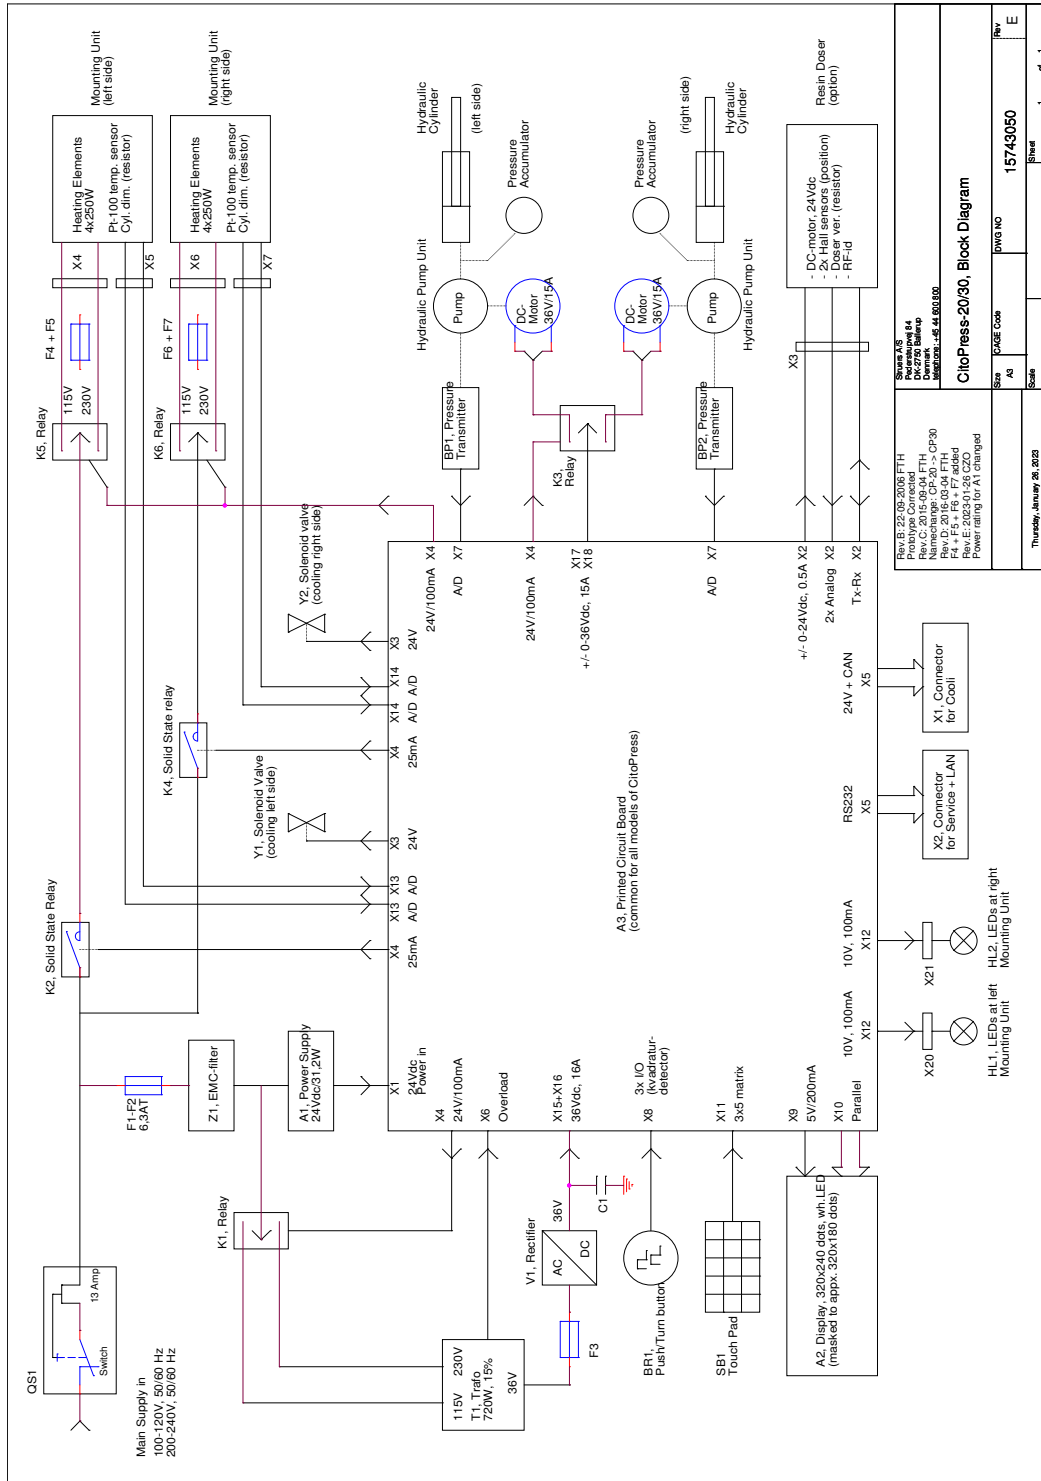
Mounting Unit (left side)

Mounting Unit (right side)

Heating Elements 4x250W
Pt-100 temp. sensor Cyl. dim. (resistor)

Heating Elements 4x250W
Pt-100 temp. sensor Cyl. dim. (resistor)

Hydraulic Cylinder
(left side)
Pressure Accumulator
Pressure Accumulator
(right side)
Hydraulic Cylinder
Resin Doser (option)

- DC-motor, 24Vdc
- 2x Hall sensors (position)
- Doser ver. (resistor)
- RF-id

X4 X5 X6 X7
F4 + F5
F6 + F7
115V 230V
115V 230V
K5, Relay
K6, Relay

Hydraulic Pump Unit
Pump
DC-Motor 36V/15A
DC-Motor 36V/15A
Pump
Hydraulic Pump Unit
X3

BP1, Pressure Transmitter
K3, Relay
BP2, Pressure Transmitter

Y2, Solenoid valve (cooling right side)
K4, Solid State relay
Y1, Solenoid Valve (cooling left side)
K2, Solid State Relay

X4 X7 X4 X17 X18 X7 X2 X2 X2
24V/100mA A/D 24V/100mA +/- 0-36Vdc, 15A A/D +/- 0-24Vdc, 0.5A 2x Analog Tx-Rx

X3 24V
X14 A/D
X14 A/D
X4 25mA
X3 24V
X13 A/D
X13 A/D
X4 25mA

24V + CAN X5
X1, Connector for Cooli
RS232 X5
X2, Connector for Service + LAN

A3, Printed Circuit Board (common for all models of CitoPress)

10V, 100mA X12
X21
HL2, LEDs at right Mounting Unit
10V, 100mA X12
X20
HL1, LEDs at left Mounting Unit

X1 24Vdc Power in
X4 24V/100mA
X6 Overload
X15+X16 36Vdc, 16A
X8 3x I/O (kvadratur-detector)
X11 3x5 matrix
X9 5V/200mA
X10 Parallel

F1-F2 6,3AT
Z1, EMC-filter
A1, Power Supply 24Vdc/31,2W
K1, Relay
36V
C1
V1, Rectifier
AC DC
F3
BR1, Push/Turn button
SB1 Touch Pad
A2, Display, 320x240 dots, wh.LED (masked to appx. 320x180 dots)

QS1
13 Amp
Switch
T1, Trafo 720W, 15%
115V 230V
36V
Main Supply in
100-120V, 50/60 Hz
200-240V, 50/60 Hz

Rev.B: 22-09-2006 FTH
Prototype Corrected
Rev.C: 2015-09-04 FTH
Namechange: CP-20 -> CP30
Rev.D: 2016-03-04 FTH
F4 + F5 + F6 + F7 added
Rev. E: 2023-01-26 CZO
Power rating for A1 changed

Struers A/S
Pederstrupvej 84
DK-2750 Ballerup
Denmark
telephone: +45 44 600 800

CitoPress-20/30, Block Diagram

Size A3
CAGE Code
DWG NO 15743050
Rev E
Scale
Thursday, January 26, 2023
Sheet 1 of 1